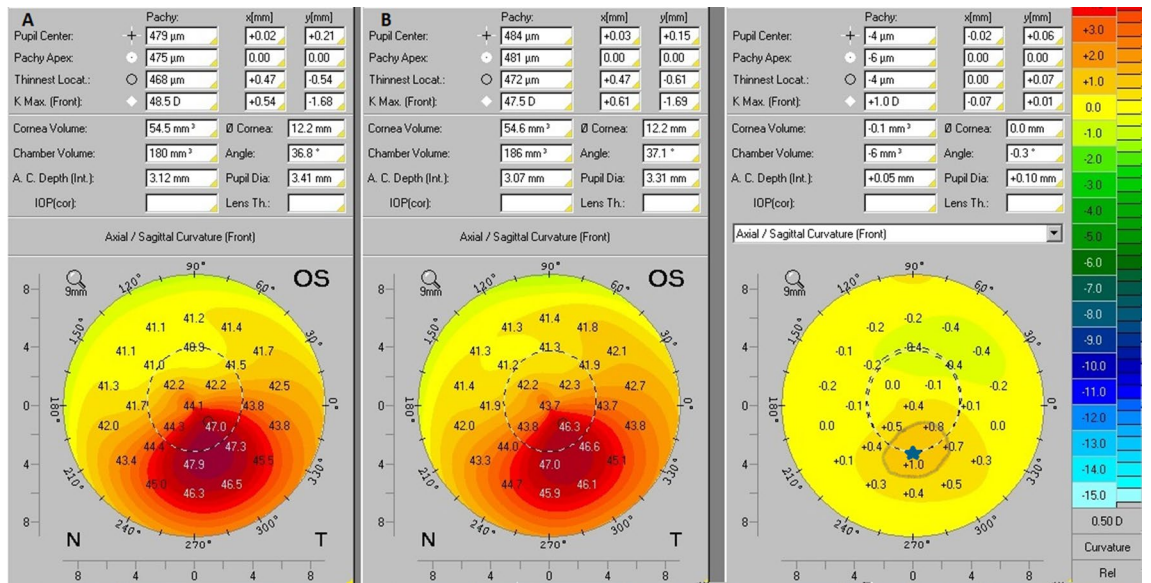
A

| | | Pachy: | x[mm] | y[mm] |
|---|---|---|---|---|
| Pupil Center: | + | 479 µm | +0.02 | +0.21 |
| Pachy Apex: | | 475 µm | 0.00 | 0.00 |
| Thinnest Locat.: | ○ | 468 µm | +0.47 | -0.54 |
| K Max. (Front): | | 48.5 D | +0.54 | -1.68 |

| | | | |
|---|---|---|---|
| Cornea Volume: | 54.5 mm³ | Ø Cornea: | 12.2 mm |
| Chamber Volume: | 180 mm³ | Angle: | 36.8 ° |
| A. C. Depth (Int.): | 3.12 mm | Pupil Dia: | 3.41 mm |
| IOP(cor): | | Lens Th.: | |

Axial / Sagittal Curvature (Front)

9mm OS 90° 120° 60° 150° 30° 180° 0° 210° 330° 240° 300° 270°

41.2 41.4 41.1 40.9 41.1 41.0 41.5 41.7 41.3 42.2 42.2 42.5 41.7 44.1 43.8 42.0 44.3 47.0 43.8 44.4 47.3 43.4 47.9 45.5 45.0 46.5 46.3

8 4 0 4 8
N T
8 4 0 4 8

B

| | | Pachy: | x[mm] | y[mm] |
|---|---|---|---|---|
| Pupil Center: | + | 484 µm | +0.03 | +0.15 |
| Pachy Apex: | | 481 µm | 0.00 | 0.00 |
| Thinnest Locat.: | ○ | 472 µm | +0.47 | -0.61 |
| K Max. (Front): | | 47.5 D | +0.61 | -1.69 |

| | | | |
|---|---|---|---|
| Cornea Volume: | 54.6 mm³ | Ø Cornea: | 12.2 mm |
| Chamber Volume: | 186 mm³ | Angle: | 37.1 ° |
| A. C. Depth (Int.): | 3.07 mm | Pupil Dia: | 3.31 mm |
| IOP(cor): | | Lens Th.: | |

Axial / Sagittal Curvature (Front)

9mm OS 90° 120° 60° 150° 30° 180° 0° 210° 330° 240° 300° 270°

41.4 41.3 41.8 41.3 42.1 41.3 41.2 41.9 41.4 42.2 42.3 42.7 41.9 43.7 43.7 42.0 43.8 46.3 43.8 44.0 46.6 43.3 47.0 45.1 44.7 46.1 45.9

8 4 0 4 8
N T
8 4 0 4 8

| | | Pachy: | x[mm] | y[mm] |
|---|---|---|---|---|
| Pupil Center: | + | -4 µm | -0.02 | +0.06 |
| Pachy Apex: | | -6 µm | 0.00 | 0.00 |
| Thinnest Locat.: | ○ | -4 µm | 0.00 | +0.07 |
| K Max. (Front): | | +1.0 D | -0.07 | +0.01 |

| | | | |
|---|---|---|---|
| Cornea Volume: | -0.1 mm³ | Ø Cornea: | 0.0 mm |
| Chamber Volume: | -6 mm³ | Angle: | -0.3 ° |
| A. C. Depth (Int.): | +0.05 mm | Pupil Dia: | +0.10 mm |
| IOP(cor): | | Lens Th.: | |

Axial / Sagittal Curvature (Front)

9mm 90° 120° 60° 150° 30° 180° 0° 210° 330° 240° 300° 270°

-0.2 -0.2 -0.4 -0.4 -0.1 -0.2 -0.4 -0.4 -0.2 0.0 -0.1 -0.2 -0.1 +0.4 +0.1 0.0 +0.5 +0.8 0.0 +0.4 +0.7 +0.1 +1.0 +0.3 +0.3 +0.5 +0.4

8 4 0 4 8
8 4 0 4 8

+3.0 +2.0 +1.0 0.0 -1.0 -2.0 -3.0 -4.0 -5.0 -6.0 -7.0 -8.0 -9.0 -10.0 -11.0 -12.0 -13.0 -14.0 -15.0
0.50 D
Curvature
Rel